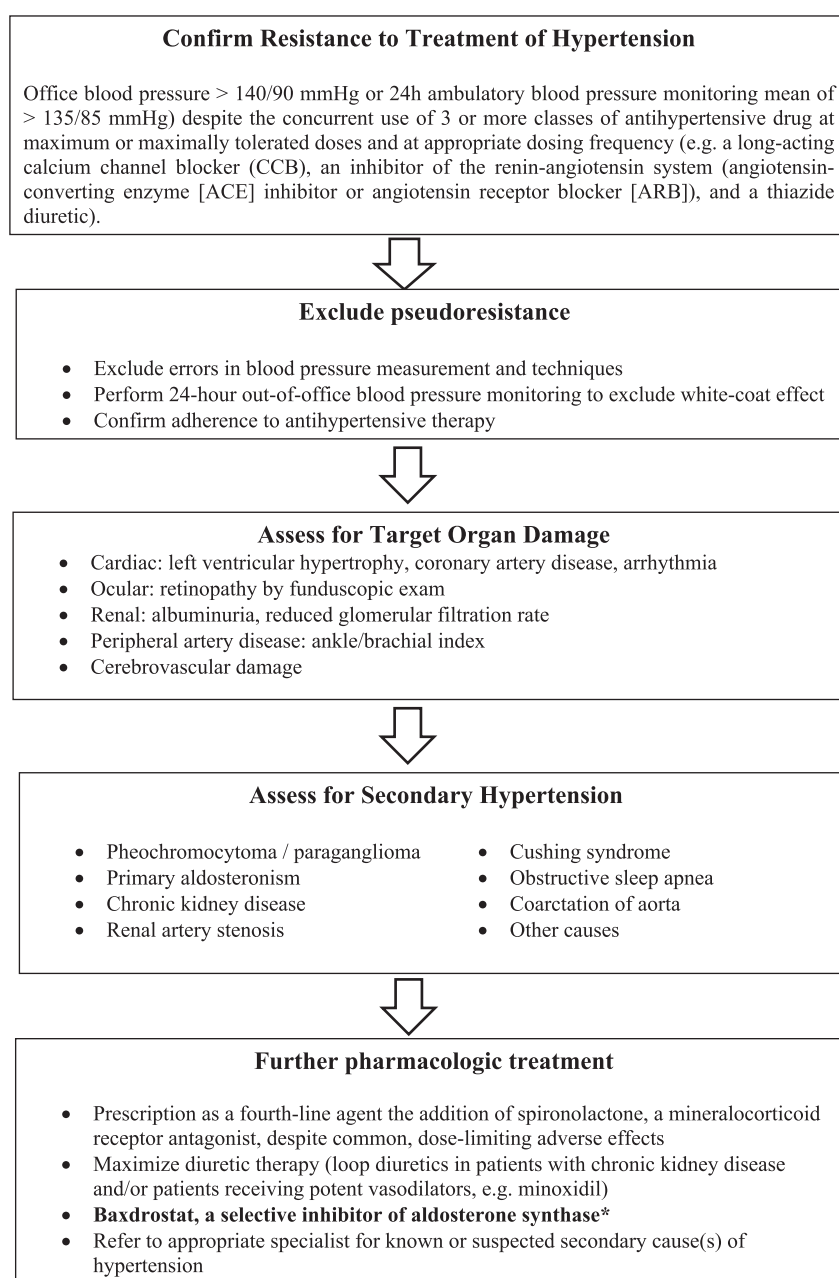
**Confirm Resistance to Treatment of Hypertension**

Office blood pressure > 140/90 mmHg or 24h ambulatory blood pressure monitoring mean of > 135/85 mmHg) despite the concurrent use of 3 or more classes of antihypertensive drug at maximum or maximally tolerated doses and at appropriate dosing frequency (e.g. a long-acting calcium channel blocker (CCB), an inhibitor of the renin-angiotensin system (angiotensin-converting enzyme [ACE] inhibitor or angiotensin receptor blocker [ARB]), and a thiazide diuretic).

**Exclude pseudoresistance**

- Exclude errors in blood pressure measurement and techniques
- Perform 24-hour out-of-office blood pressure monitoring to exclude white-coat effect
- Confirm adherence to antihypertensive therapy

**Assess for Target Organ Damage**

- Cardiac: left ventricular hypertrophy, coronary artery disease, arrhythmia
- Ocular: retinopathy by funduscopic exam
- Renal: albuminuria, reduced glomerular filtration rate
- Peripheral artery disease: ankle/brachial index
- Cerebrovascular damage

**Assess for Secondary Hypertension**

- Pheochromocytoma / paraganglioma
- Primary aldosteronism
- Chronic kidney disease
- Renal artery stenosis

- Cushing syndrome
- Obstructive sleep apnea
- Coarctation of aorta
- Other causes

**Further pharmacologic treatment**

- Prescription as a fourth-line agent the addition of spironolactone, a mineralocorticoid receptor antagonist, despite common, dose-limiting adverse effects
- Maximize diuretic therapy (loop diuretics in patients with chronic kidney disease and/or patients receiving potent vasodilators, e.g. minoxidil)
- **Baxdrostat, a selective inhibitor of aldosterone synthase\***
- Refer to appropriate specialist for known or suspected secondary cause(s) of hypertension